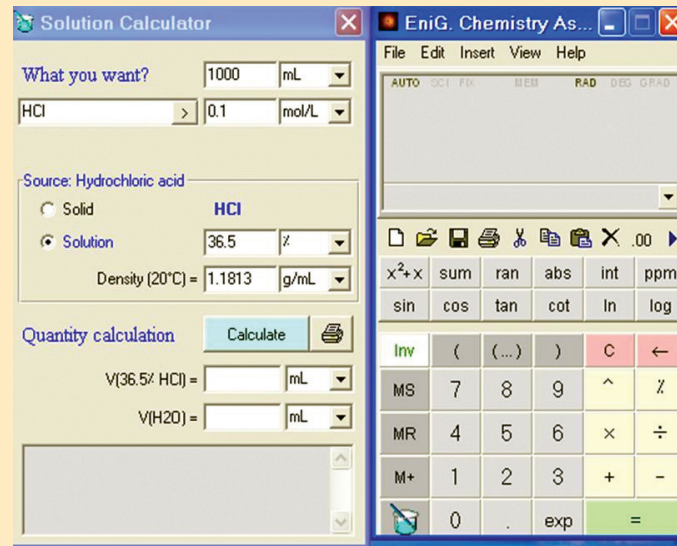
Solution Calculator

What you want? 1000 mL
HCl > 0.1 mol/L

Source: Hydrochloric acid
Solid HCl
Solution 36.5 %
Density (20°C) = 1.1813 g/mL

Quantity calculation Calculate
V(36.5% HCl) = mL
V(H2O) = mL

EniG. Chemistry As...
File Edit Insert View Help
AUTO SCI FIX MEM RAD DEG GRAD

.00

| $x^2+x$ | sum | ran | abs | int | ppm |
|---|---|---|---|---|---|
| sin | cos | tan | cot | ln | log |
| Inv | ( | (...) | ) | C | ← |
| MS | 7 | 8 | 9 | ^ | % |
| MR | 4 | 5 | 6 | × | ÷ |
| M+ | 1 | 2 | 3 | + | − |
| | 0 | . | exp | = | |